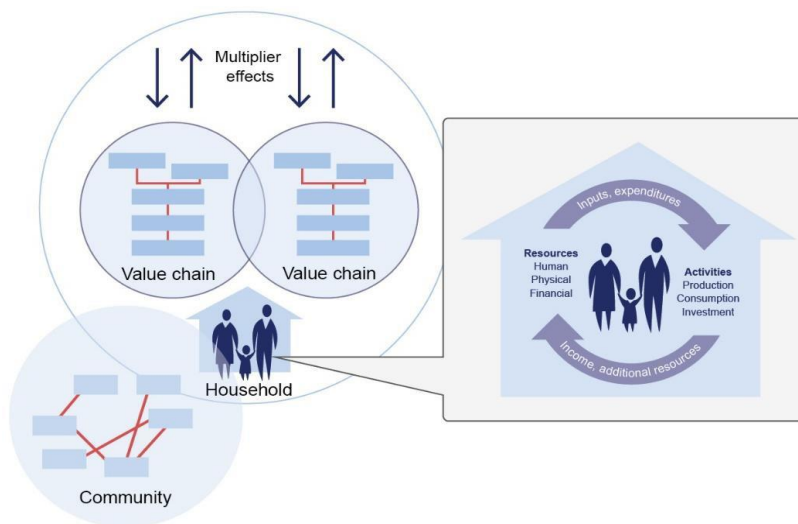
Multiplier effects

Value chain

Value chain

Household

Community

Inputs, expenditures

Resources
Human
Physical
Financial

Activities
Production
Consumption
Investment

Income, additional resources